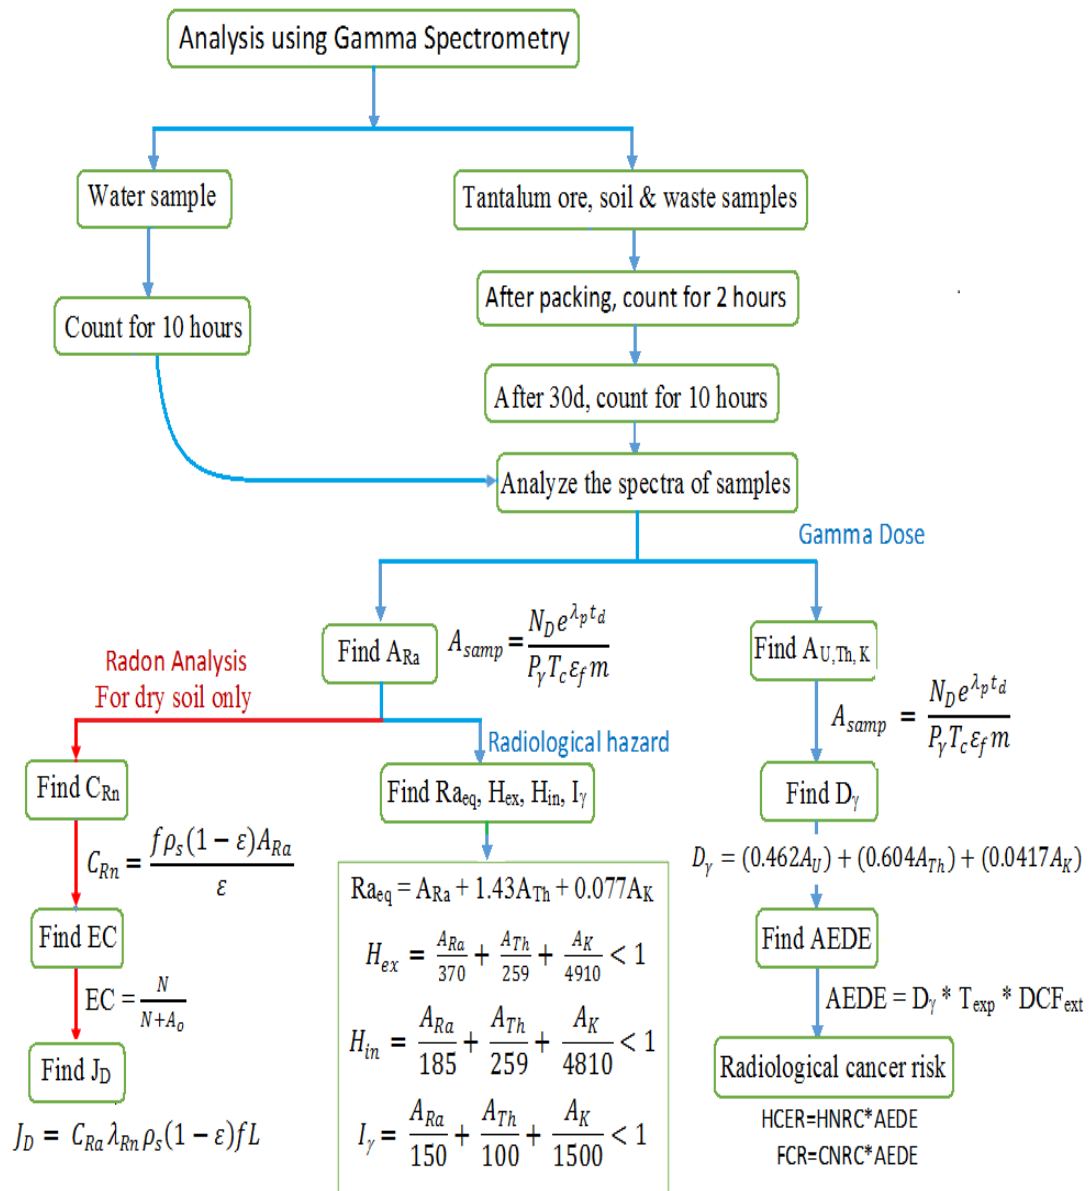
Analysis using Gamma Spectrometry

Water sample

Tantalum ore, soil & waste samples

Count for 10 hours

After packing, count for 2 hours

After 30d, count for 10 hours

Analyze the spectra of samples

Gamma Dose

Find $A_{Ra}$ $A_{samp} = \frac{N_D e^{\lambda_p t_d}}{P_\gamma T_c \varepsilon_f m}$

Find $A_{U,Th,K}$

$A_{samp} = \frac{N_D e^{\lambda_p t_d}}{P_\gamma T_c \varepsilon_f m}$

Radon Analysis
For dry soil only

Radiological hazard

Find $C_{Rn}$

$C_{Rn} = \frac{f \rho_s (1-\varepsilon) A_{Ra}}{\varepsilon}$

Find EC

EC = $\frac{N}{N+A_o}$

Find $J_D$

$J_D = C_{Ra} \lambda_{Rn} \rho_s (1-\varepsilon) f L$

Find $Ra_{eq}$, $H_{ex}$, $H_{in}$, $I_\gamma$

$Ra_{eq} = A_{Ra} + 1.43A_{Th} + 0.077A_K$

$H_{ex} = \frac{A_{Ra}}{370} + \frac{A_{Th}}{259} + \frac{A_K}{4910} < 1$

$H_{in} = \frac{A_{Ra}}{185} + \frac{A_{Th}}{259} + \frac{A_K}{4810} < 1$

$I_\gamma = \frac{A_{Ra}}{150} + \frac{A_{Th}}{100} + \frac{A_K}{1500} < 1$

Find $D_\gamma$

$D_\gamma = (0.462A_U) + (0.604A_{Th}) + (0.0417A_K)$

Find AEDE

AEDE = $D_\gamma$ * $T_{exp}$ * $DCF_{ext}$

Radiological cancer risk

HCER=HNRC*AEDE
FCR=CNRC*AEDE